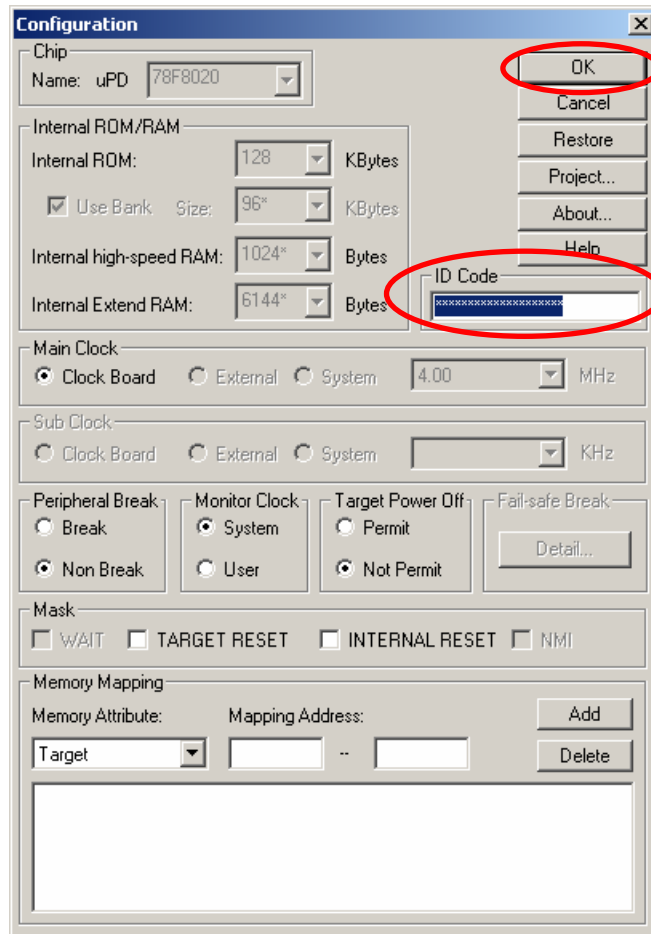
Configuration

Chip
Name: uPD 78F8020

Internal ROM/RAM
Internal ROM: 128 KBytes
Use Bank Size: 96* KBytes
Internal high-speed RAM: 1024* Bytes
Internal Extend RAM: 6144* Bytes

OK
Cancel
Restore
Project...
About...
Help

ID Code
xxxxxxxxxxxxxxxxxxxx

Main Clock
Clock Board External System 4.00 MHz

Sub Clock
Clock Board External System KHz

Peripheral Break
Break
Non Break

Monitor Clock
System
User

Target Power Off
Permit
Not Permit

Fail-safe Break
Detail...

Mask
WAIT TARGET RESET INTERNAL RESET NMI

Memory Mapping
Memory Attribute: Mapping Address:
Target --
Add
Delete